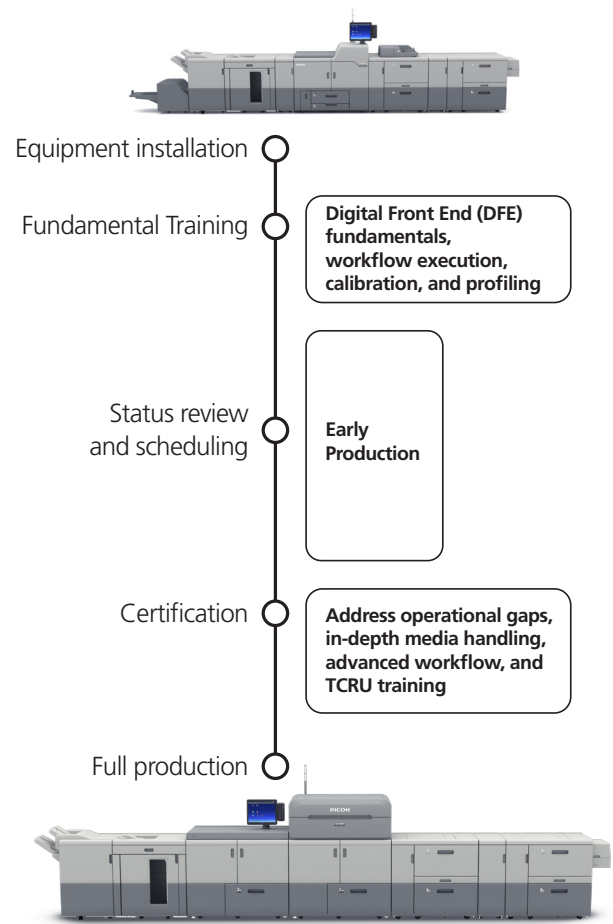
Equipment installation

Fundamental Training

Digital Front End (DFE) fundamentals, workflow execution, calibration, and profiling

Status review and scheduling

Early Production

Certification

Address operational gaps, in-depth media handling, advanced workflow, and TCRU training

Full production

RICOH